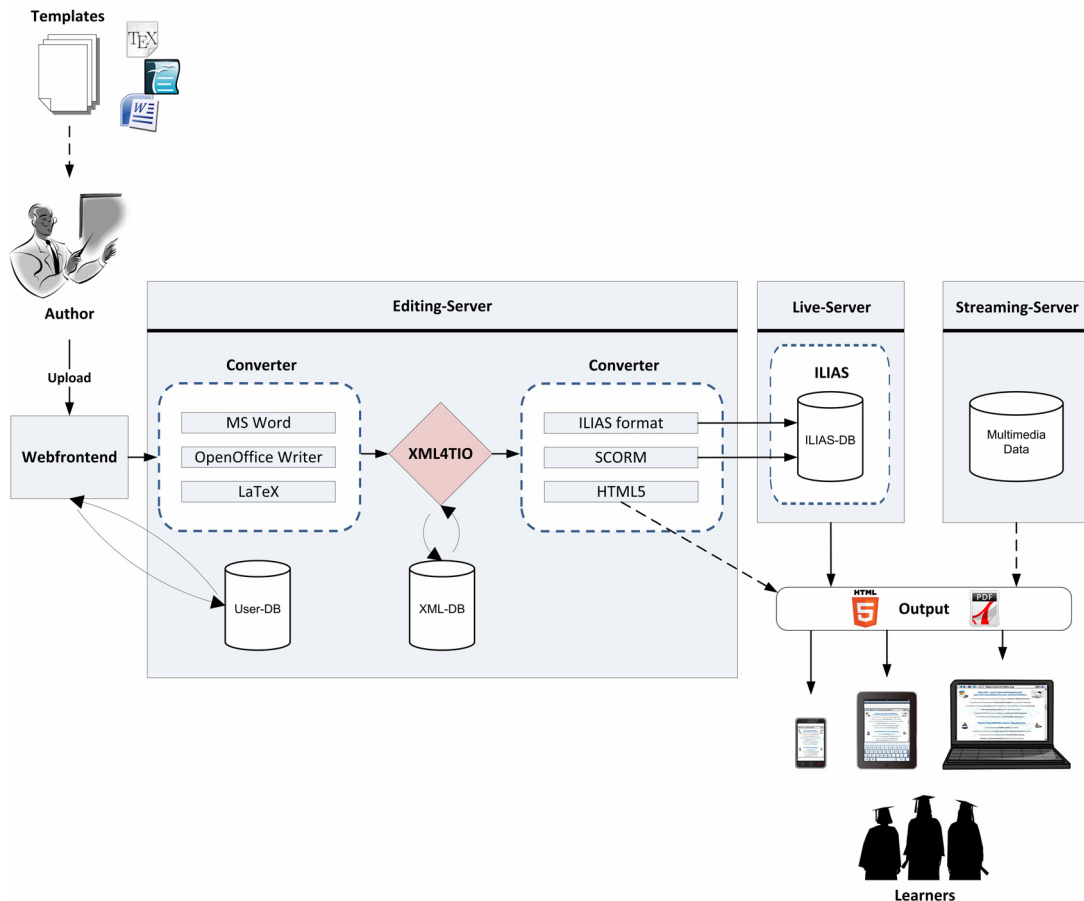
Templates

TEX

Author

Upload

Webfrontend

Editing-Server

Converter

MS Word

OpenOffice Writer

LaTeX

XML4TIO

Converter

ILIAS format

SCORM

HTML5

User-DB

XML-DB

Live-Server

ILIAS

ILIAS-DB

Streaming-Server

Multimedia Data

HTML

Output

PDF

Learners